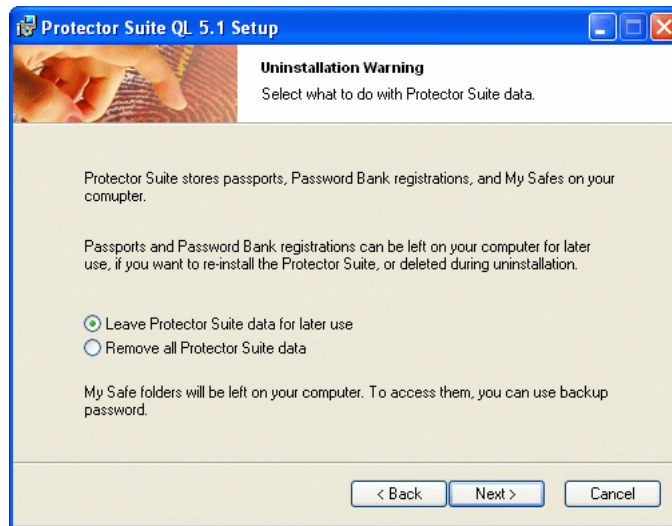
Protector Suite QL 5.1 Setup

Uninstallation Warning

Select what to do with Protector Suite data.

Protector Suite stores passports, Password Bank registrations, and My Safes on your comupter.

Passports and Password Bank registrations can be left on your computer for later use, if you want to re-install the Protector Suite, or deleted during uninstallation.

Leave Protector Suite data for later use
Remove all Protector Suite data

My Safe folders will be left on your computer. To access them, you can use backup password.

< Back
Next >
Cancel